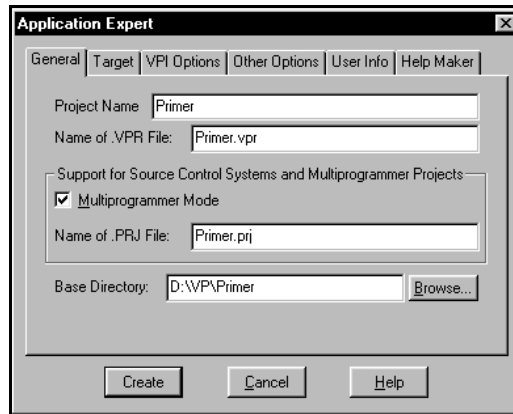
Application Expert

General | Target | VPI Options | Other Options | User Info | Help Maker

Project Name: Primer

Name of .VPR File: Primer.vpr

Support for Source Control Systems and Multiprogrammer Projects

☑ Multiprogrammer Mode

Name of .PRJ File: Primer.prj

Base Directory: D:\VP\Primer

Browse...

Create

Cancel

Help